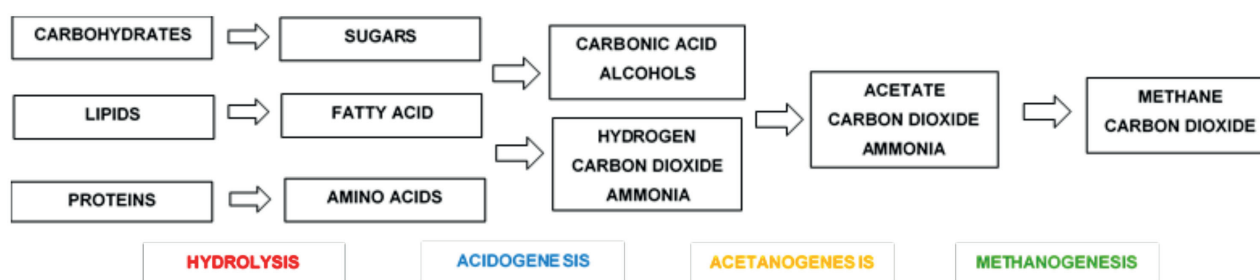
CARBOHYDRATES

SUGARS

LIPIDS

FATTY ACID

PROTEINS

AMINO ACIDS

CARBONIC ACID
ALCOHOLS

HYDROGEN
CARBON DIOXIDE
AMMONIA

ACETATE
CARBON DIOXIDE
AMMONIA

METHANE
CARBON DIOXIDE

HYDROLYSIS

ACIDOGENE SIS

ACETANOGENES IS

METHANOGENESIS